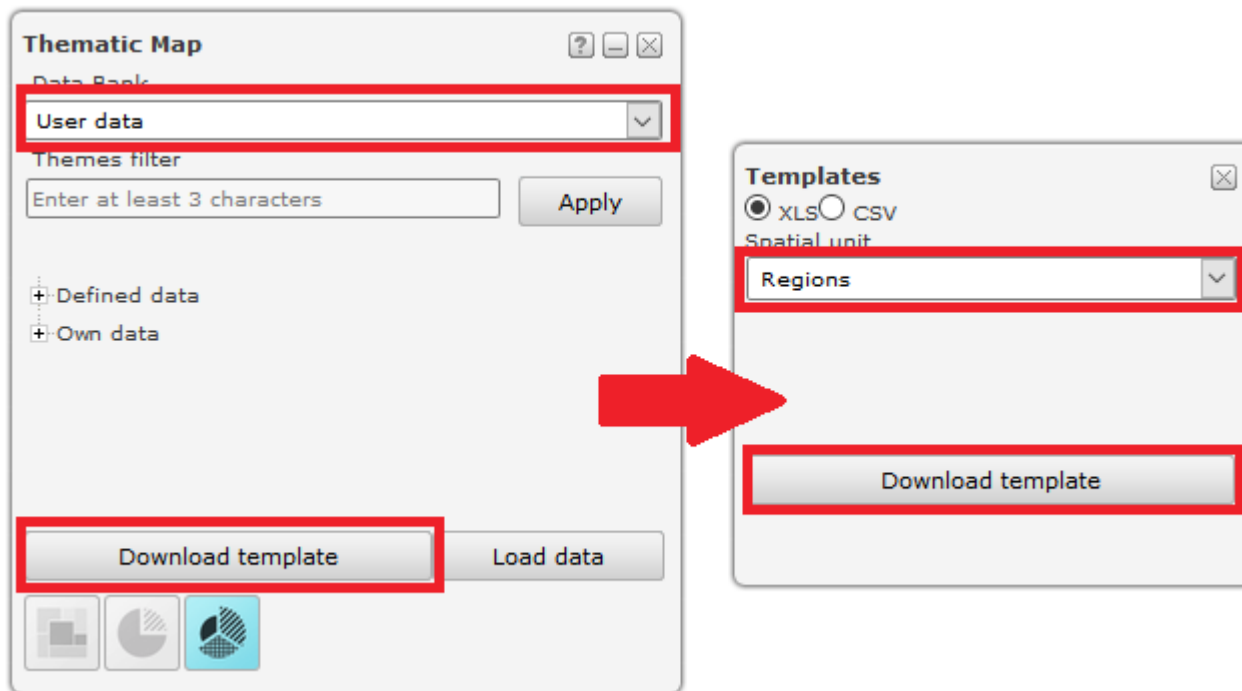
Thematic Map

Data Bank

User data

Themes filter

Enter at least 3 characters

Apply

Defined data

Own data

Download template

Load data

Templates

XLS CSV

Spatial unit

Regions

Download template